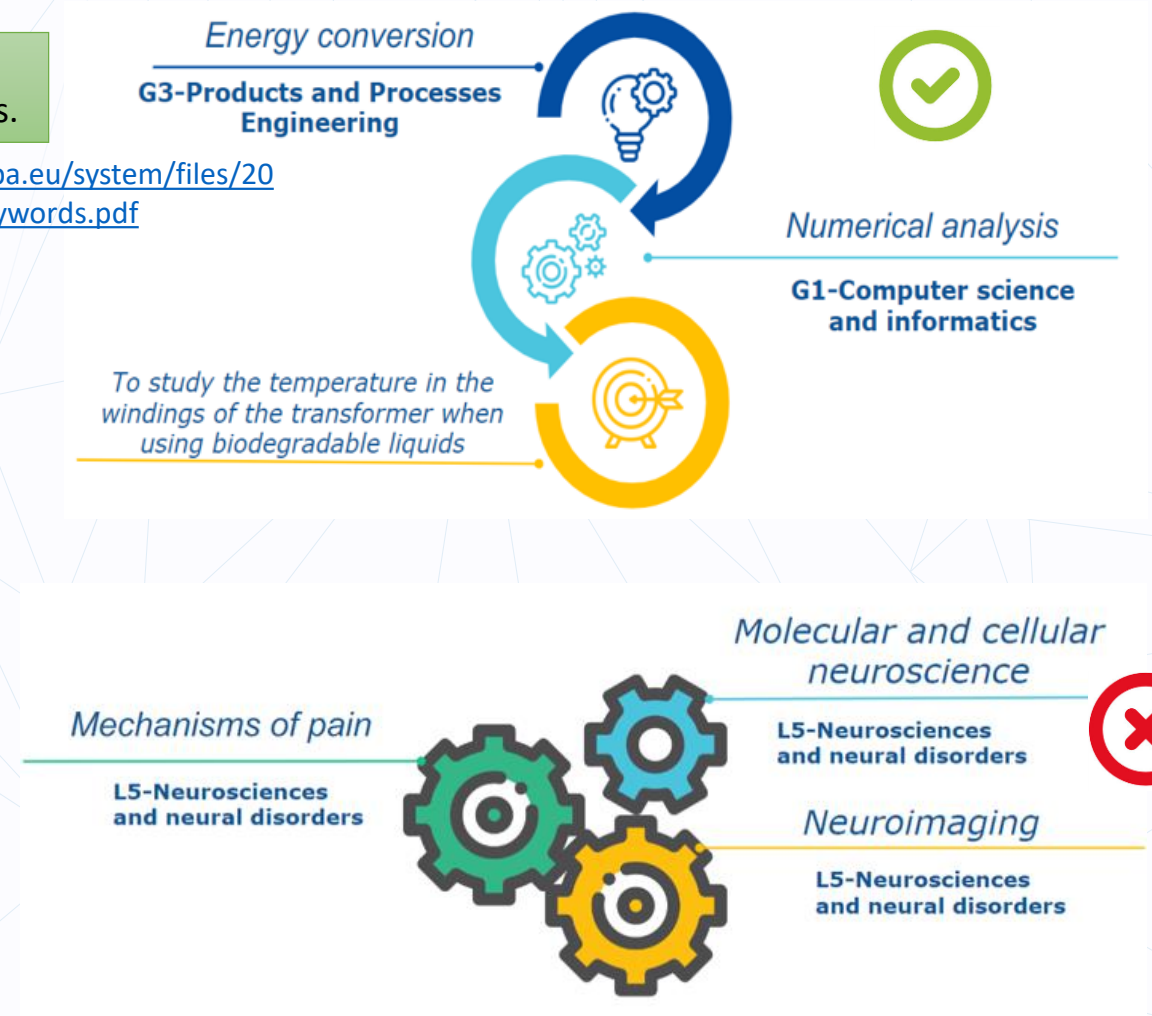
s.

pa.eu/system/files/20
ywords.pdf

Energy conversion

G3-Products and Processes Engineering

Numerical analysis

G1-Computer science and informatics

To study the temperature in the windings of the transformer when using biodegradable liquids

Molecular and cellular neuroscience

L5-Neurosciences and neural disorders

Mechanisms of pain

L5-Neurosciences and neural disorders

Neuroimaging

L5-Neurosciences and neural disorders